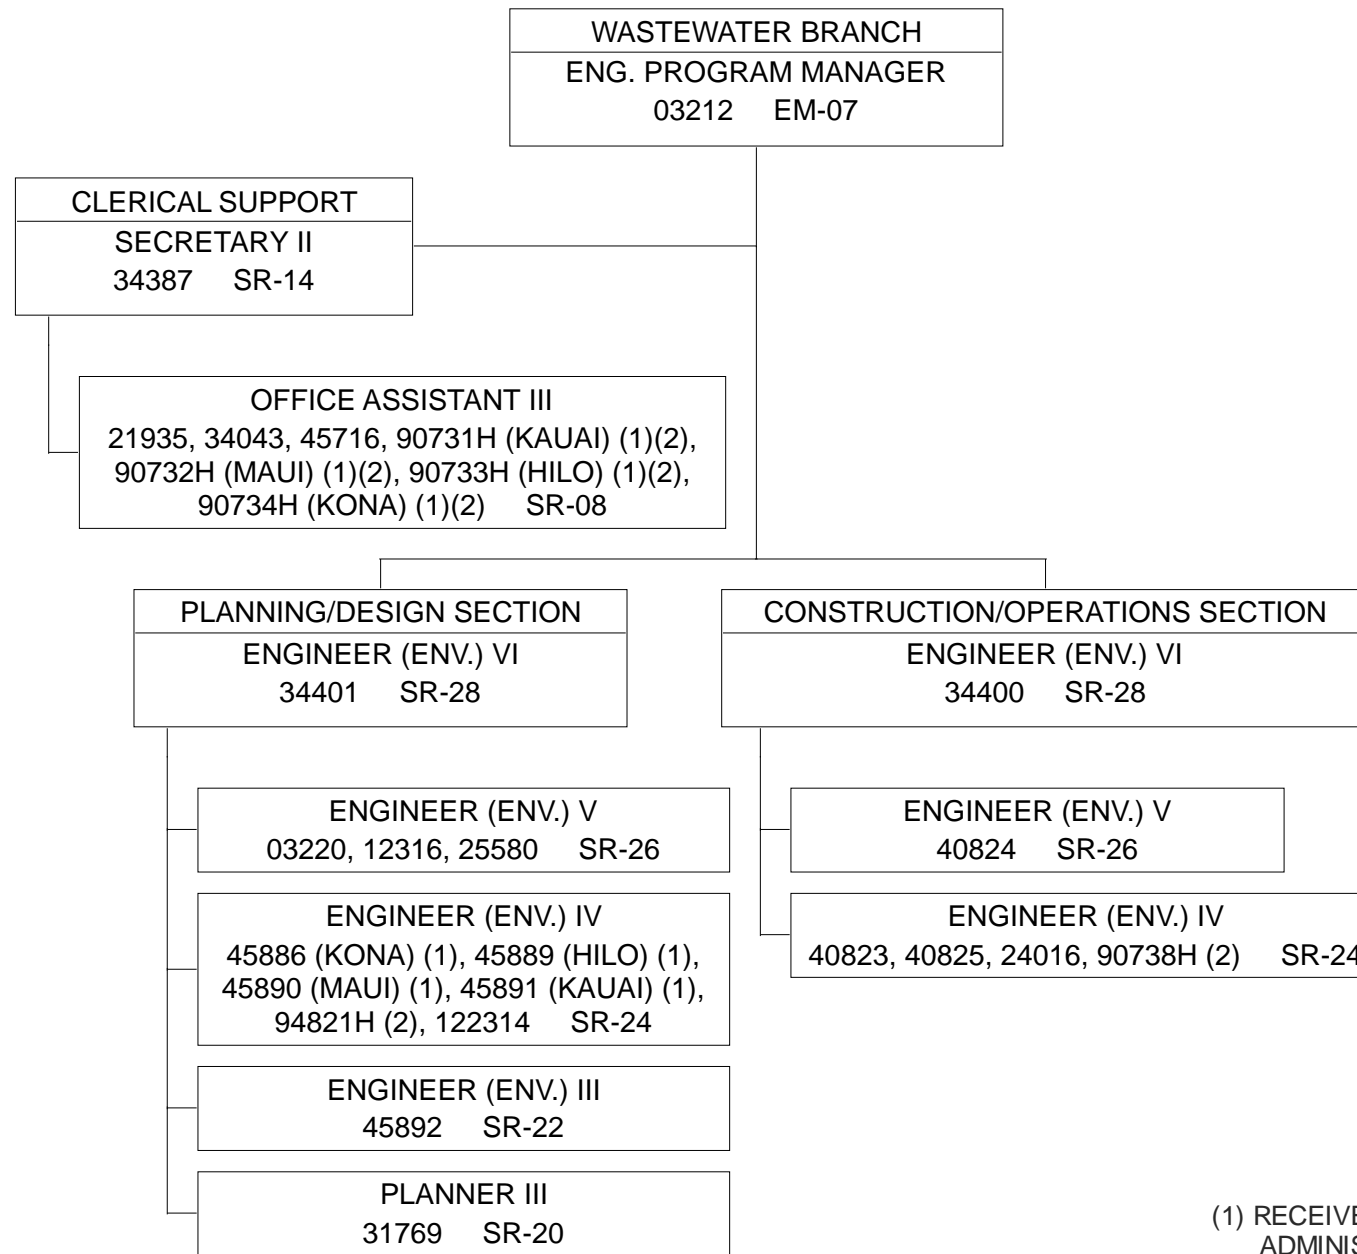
WASTEWATER BRANCH
ENG. PROGRAM MANAGER
03212 EM-07

CLERICAL SUPPORT
SECRETARY II
34387 SR-14

OFFICE ASSISTANT III
21935, 34043, 45716, 90731H (KAUAI) (1)(2), 90732H (MAUI) (1)(2), 90733H (HILO) (1)(2), 90734H (KONA) (1)(2) SR-08

PLANNING/DESIGN SECTION
ENGINEER (ENV.) VI
34401 SR-28

ENGINEER (ENV.) V
03220, 12316, 25580 SR-26

ENGINEER (ENV.) IV
45886 (KONA) (1), 45889 (HILO) (1), 45890 (MAUI) (1), 45891 (KAUAI) (1), 94821H (2), 122314 SR-24

ENGINEER (ENV.) III
45892 SR-22

PLANNER III
31769 SR-20

CONSTRUCTION/OPERATIONS SECTION
ENGINEER (ENV.) VI
34400 SR-28

ENGINEER (ENV.) V
40824 SR-26

ENGINEER (ENV.) IV
40823, 40825, 24016, 90738H (2) SR-24

(1) RECEIVE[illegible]
ADMINIS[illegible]